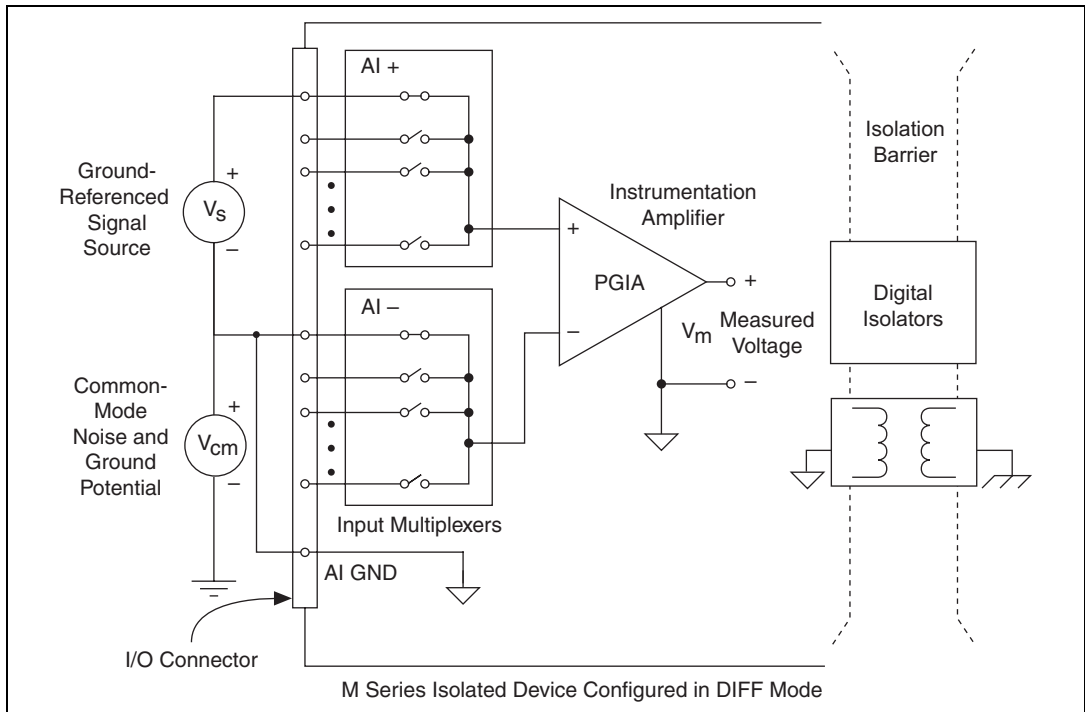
AI +

Isolation Barrier

Ground-Referenced Signal Source

+

$V_s$

–

Instrumentation Amplifier

+

PGIA

+

Digital Isolators

AI –

–

$V_m$

Measured Voltage

Common-Mode Noise and Ground Potential

+

$V_{cm}$

–

–

Input Multiplexers

AI GND

I/O Connector

M Series Isolated Device Configured in DIFF Mode